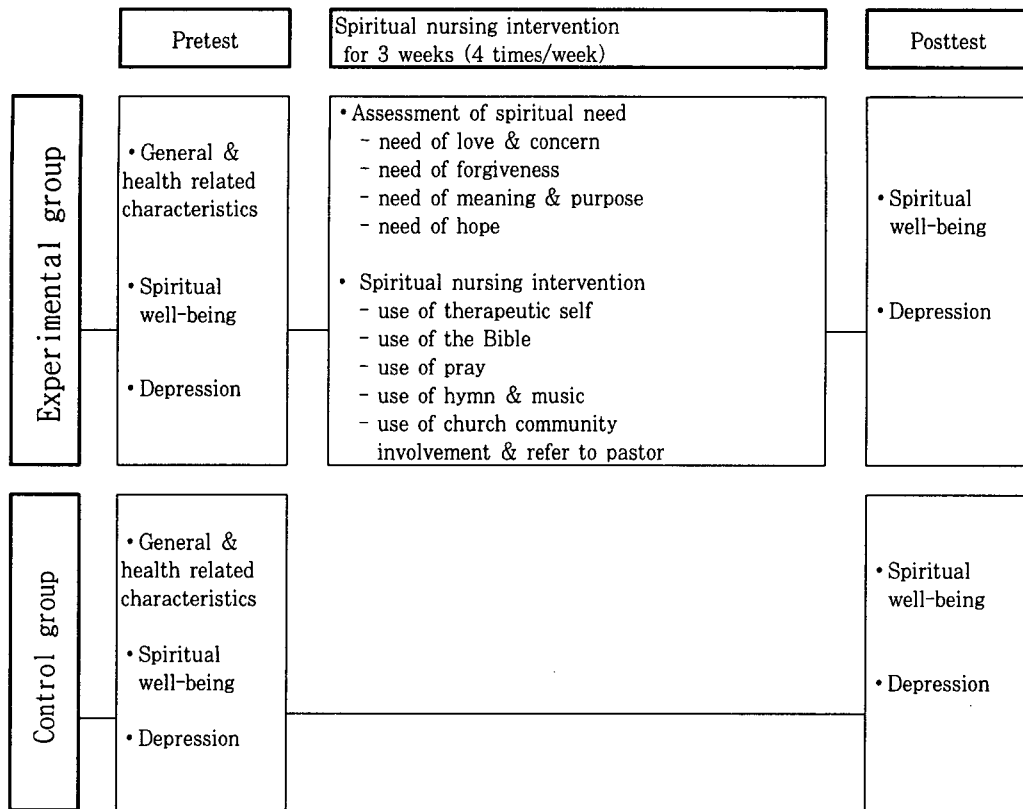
Pretest

Spiritual nursing intervention for 3 weeks (4 times/week)

Posttest

Experimental group

• General & health related characteristics

• Spiritual well-being

• Depression

• Assessment of spiritual need
- need of love & concern
- need of forgiveness
- need of meaning & purpose
- need of hope

• Spiritual nursing intervention
- use of therapeutic self
- use of the Bible
- use of pray
- use of hymn & music
- use of church community involvement & refer to pastor

• Spiritual well-being

• Depression

Control group

• General & health related characteristics

• Spiritual well-being

• Depression

• Spiritual well-being

• Depression